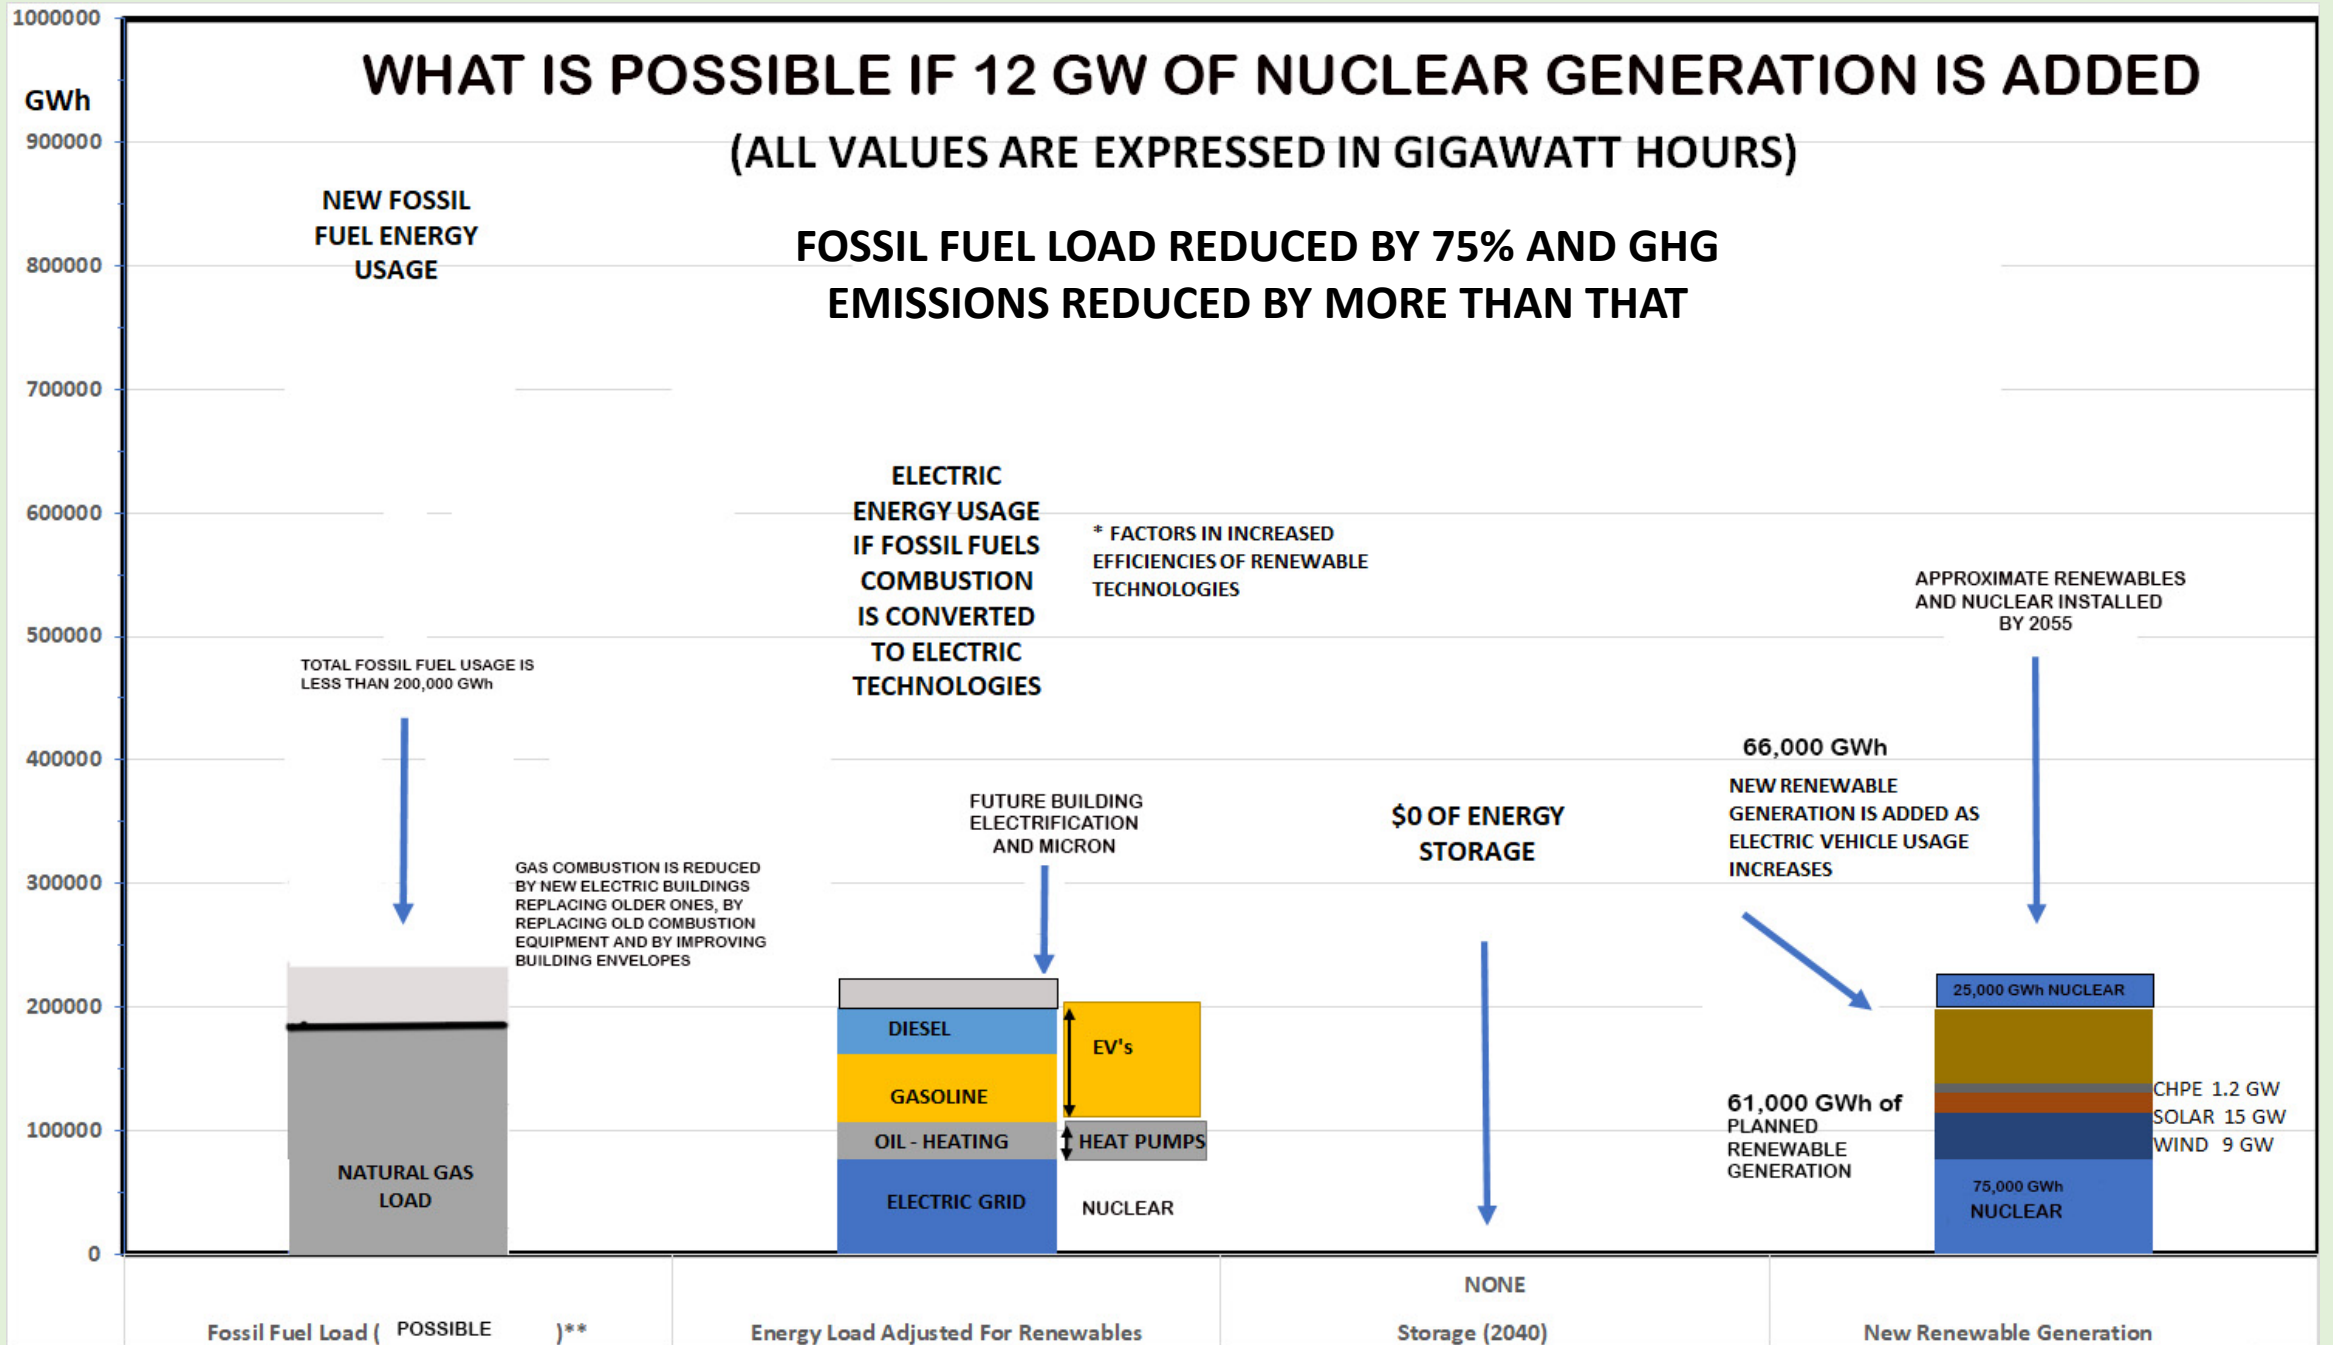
1000000

GWh

900000

800000

700000

600000

500000

400000

300000

200000

100000

0

WHAT IS POSSIBLE IF 12 GW OF NUCLEAR GENERATION IS ADDED

(ALL VALUES ARE EXPRESSED IN GIGAWATT HOURS)

NEW FOSSIL FUEL ENERGY USAGE

FOSSIL FUEL LOAD REDUCED BY 75% AND GHG EMISSIONS REDUCED BY MORE THAN THAT

ELECTRIC ENERGY USAGE IF FOSSIL FUELS COMBUSTION IS CONVERTED TO ELECTRIC TECHNOLOGIES

* FACTORS IN INCREASED EFFICIENCIES OF RENEWABLE TECHNOLOGIES

APPROXIMATE RENEWABLES AND NUCLEAR INSTALLED BY 2055

TOTAL FOSSIL FUEL USAGE IS LESS THAN 200,000 GWh

66,000 GWh

NEW RENEWABLE GENERATION IS ADDED AS ELECTRIC VEHICLE USAGE INCREASES

FUTURE BUILDING ELECTRIFICATION AND MICRON

$0 OF ENERGY STORAGE

GAS COMBUSTION IS REDUCED BY NEW ELECTRIC BUILDINGS REPLACING OLDER ONES, BY REPLACING OLD COMBUSTION EQUIPMENT AND BY IMPROVING BUILDING ENVELOPES

25,000 GWh NUCLEAR

DIESEL

EV's

GASOLINE

OIL - HEATING

HEAT PUMPS

ELECTRIC GRID

NUCLEAR

NATURAL GAS LOAD

61,000 GWh of PLANNED RENEWABLE GENERATION

CHPE 1.2 GW
SOLAR 15 GW
WIND 9 GW

75,000 GWh NUCLEAR

NONE

Fossil Fuel Load ( POSSIBLE )**

Energy Load Adjusted For Renewables

Storage (2040)

New Renewable Generation